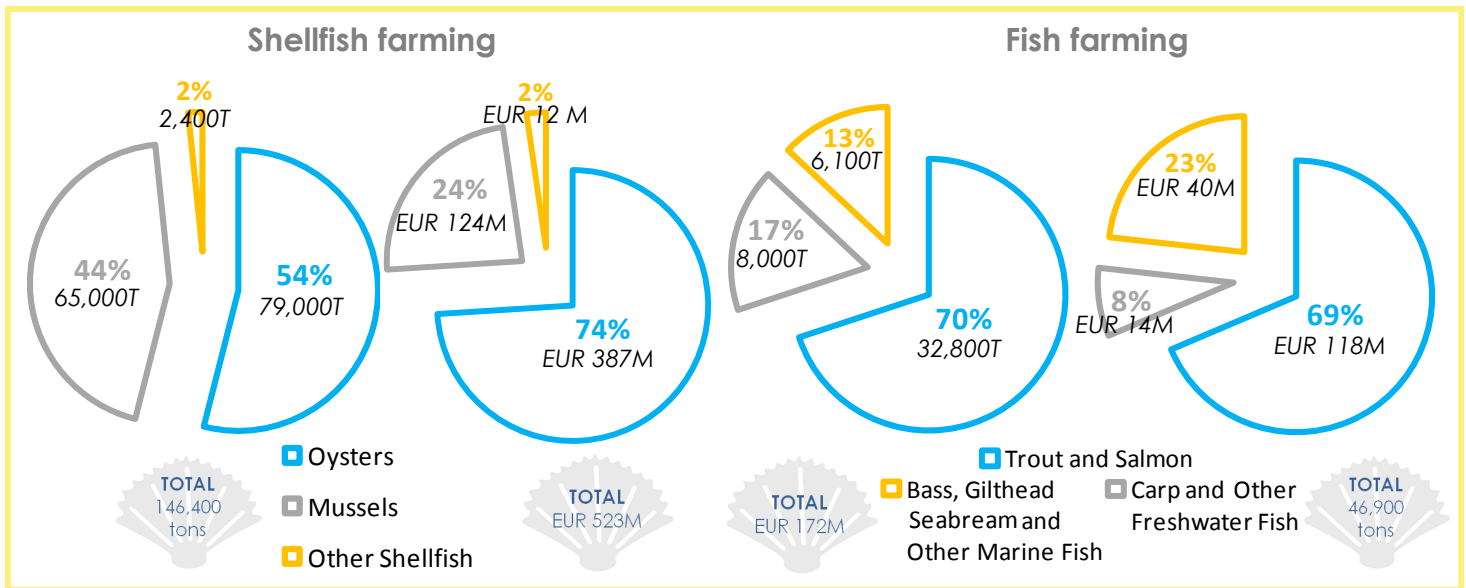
Shellfish farming

2%
2,400T

44%
65,000T

54%
79,000T

2%
EUR 12 M

24%
EUR 124M

74%
EUR 387M

Oysters
Mussels
Other Shellfish

TOTAL
146,400
tons

TOTAL
EUR 523M

Fish farming

13%
6,100T

17%
8,000T

70%
32,800T

23%
EUR 40M

8%
EUR 14M

69%
EUR 118M

Trout and Salmon
Bass, Gilthead Seabream and Other Marine Fish
Carp and Other Freshwater Fish

TOTAL
EUR 172M

TOTAL
46,900
tons